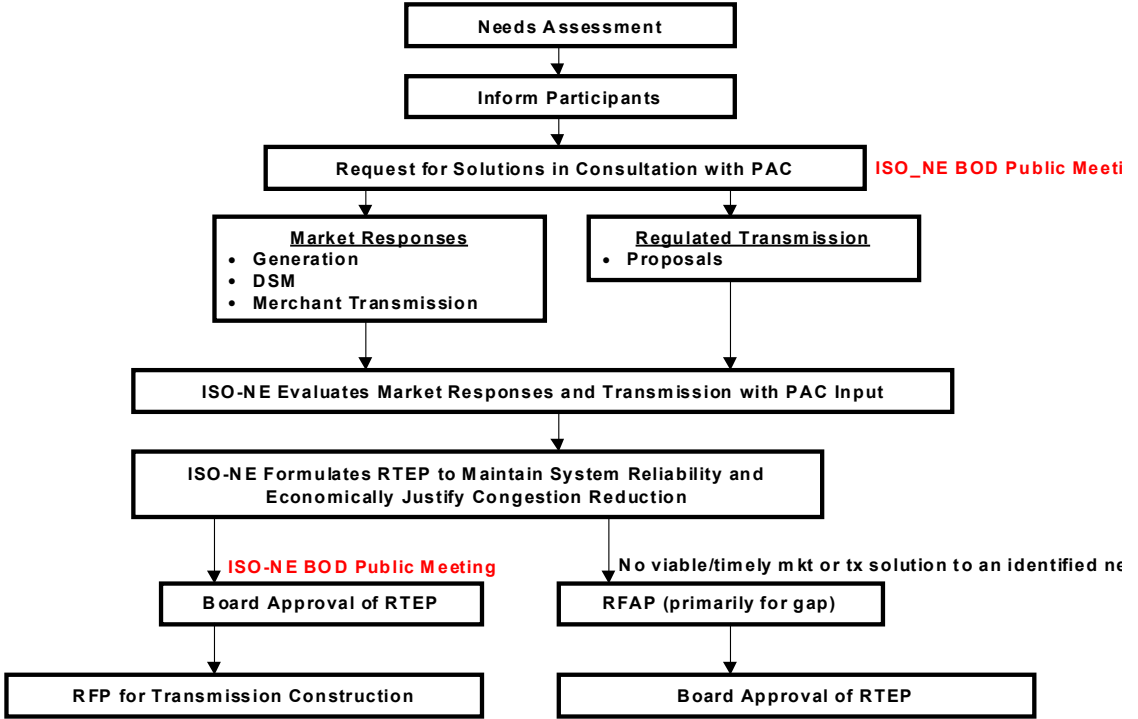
Needs Assessment

Inform Participants

Request for Solutions in Consultation with PAC

ISO_NE BOD Public Meeti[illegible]

Market Responses
- Generation
- DSM
- Merchant Transmission

Regulated Transmission
- Proposals

ISO-NE Evaluates Market Responses and Transmission with PAC Input

ISO-NE Formulates RTEP to Maintain System Reliability and Economically Justify Congestion Reduction

ISO-NE BOD Public Meeting

No viable/timely mkt or tx solution to an identified ne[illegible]

Board Approval of RTEP

RFAP (primarily for gap)

RFP for Transmission Construction

Board Approval of RTEP